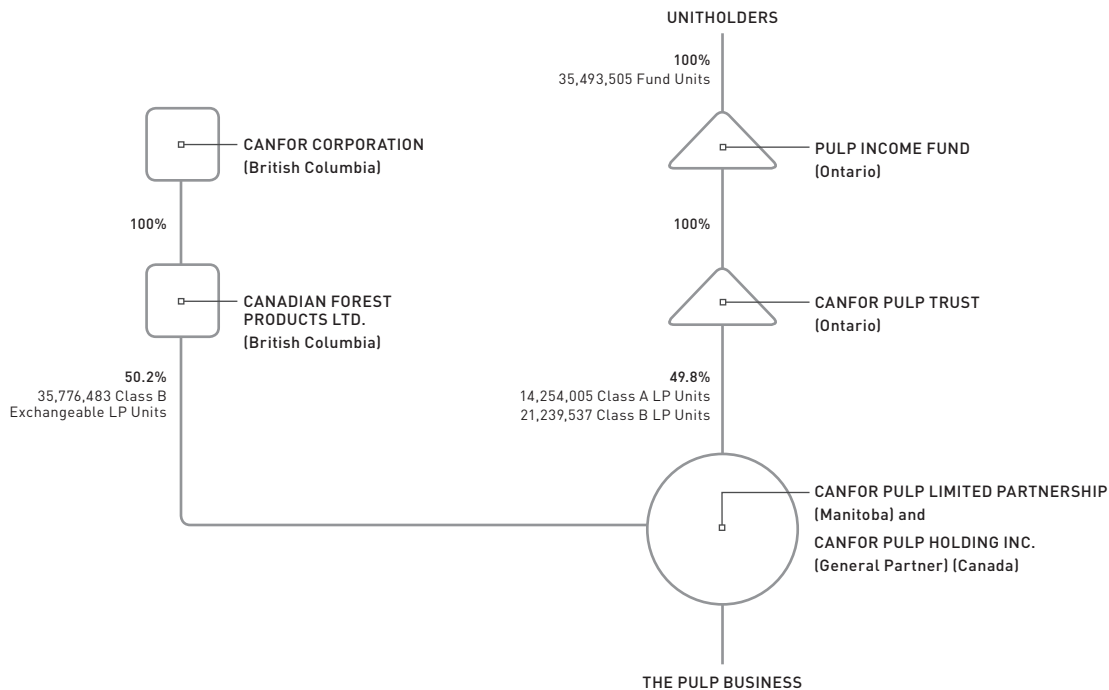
UNITHOLDERS

100%
35,493,505 Fund Units

CANFOR CORPORATION
(British Columbia)

PULP INCOME FUND
(Ontario)

100%

100%

CANADIAN FOREST PRODUCTS LTD.
(British Columbia)

CANFOR PULP TRUST
(Ontario)

50.2%
35,776,483 Class B Exchangeable LP Units

49.8%
14,254,005 Class A LP Units
21,239,537 Class B LP Units

CANFOR PULP LIMITED PARTNERSHIP
(Manitoba) and
CANFOR PULP HOLDING INC.
(General Partner) (Canada)

THE PULP BUSINESS